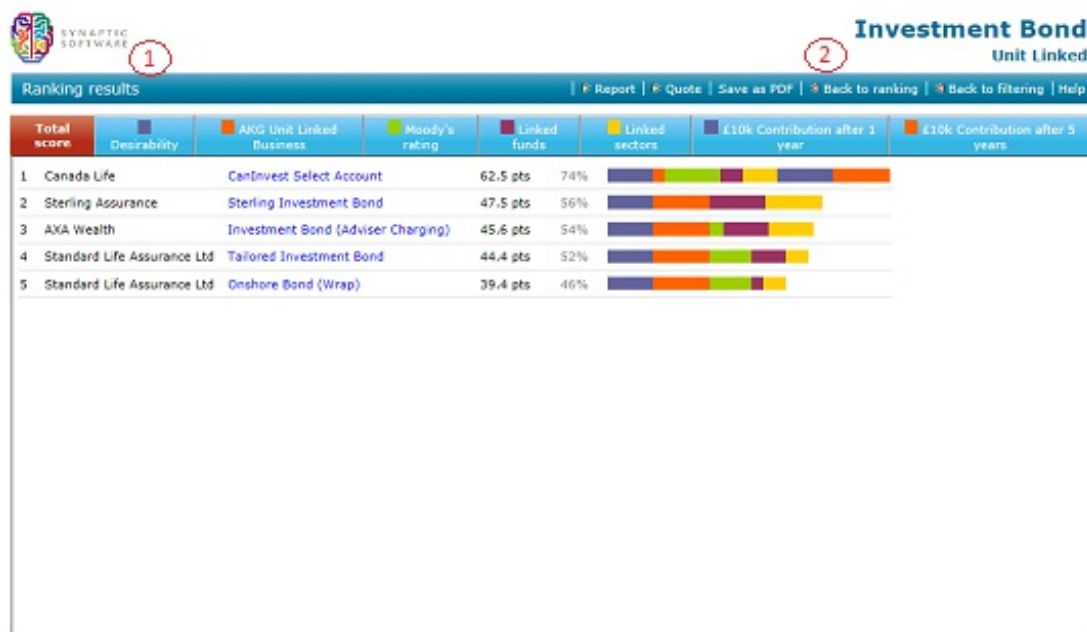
SYNAPTIC SOFTWARE

1

Investment Bond
Unit Linked

2

Ranking results

Report | Quote | Save as PDF | Back to ranking | Back to filtering | Help

| Total score | Desirability | AKG Unit Linked Business | Moody's rating | Linked funds | Linked sectors | £10k Contribution after 1 year | £10k Contribution after 5 years |
|---|---|---|---|---|---|---|---|

| | | | | |
|---|---|---|---|---|
| 1 | Canada Life | CanInvest Select Account | 62.5 pts | 74% |
| 2 | Sterling Assurance | Sterling Investment Bond | 47.5 pts | 56% |
| 3 | AXA Wealth | Investment Bond (Adviser Charging) | 45.6 pts | 54% |
| 4 | Standard Life Assurance Ltd | Tailored Investment Bond | 44.4 pts | 52% |
| 5 | Standard Life Assurance Ltd | Onshore Bond (Wrap) | 39.4 pts | 46% |